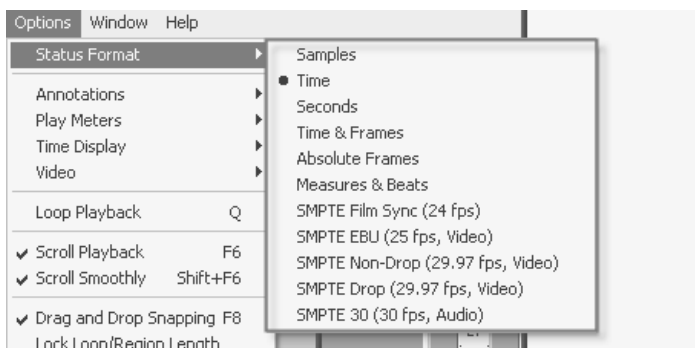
Options Window Help

Status Format

Annotations
Play Meters
Time Display
Video

Loop Playback Q

✔ Scroll Playback F6
✔ Scroll Smoothly Shift+F6

✔ Drag and Drop Snapping F8
Lock Loop/Region Length

Samples
• Time
Seconds
Time & Frames
Absolute Frames
Measures & Beats
SMPTE Film Sync (24 fps)
SMPTE EBU (25 fps, Video)
SMPTE Non-Drop (29.97 fps, Video)
SMPTE Drop (29.97 fps, Video)
SMPTE 30 (30 fps, Audio)